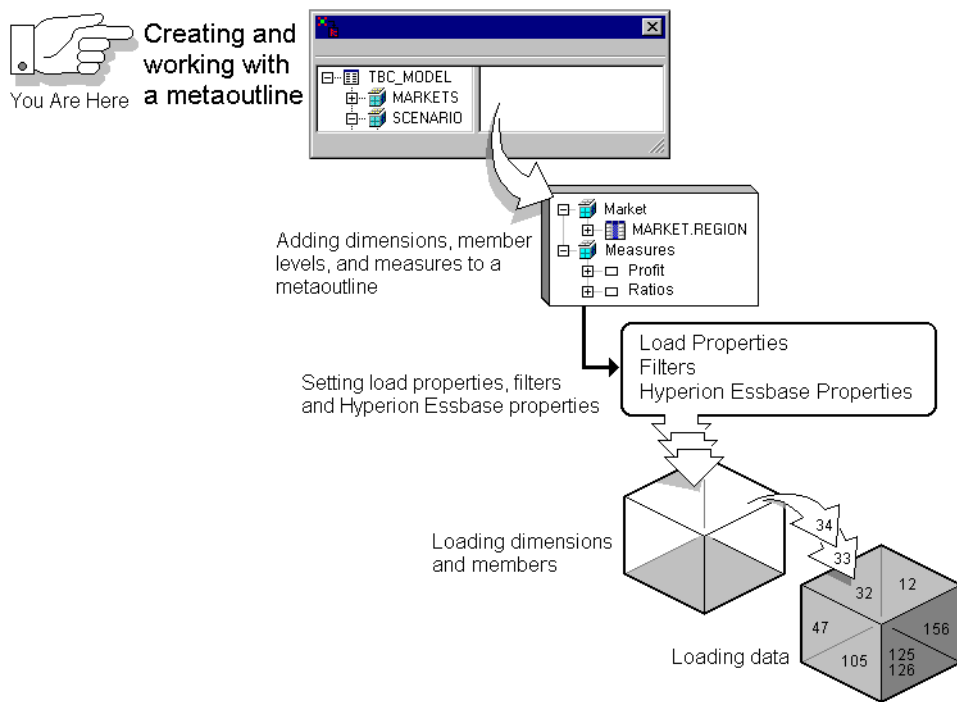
You Are Here

Creating and working with a metaoutline

TBC_MODEL
MARKETS
SCENARIO

Adding dimensions, member levels, and measures to a metaoutline

Market
MARKET.REGION
Measures
Profit
Ratios

Setting load properties, filters and Hyperion Essbase properties

Load Properties
Filters
Hyperion Essbase Properties

Loading dimensions and members

34
33
32
12
47
156
125
126
105

Loading data